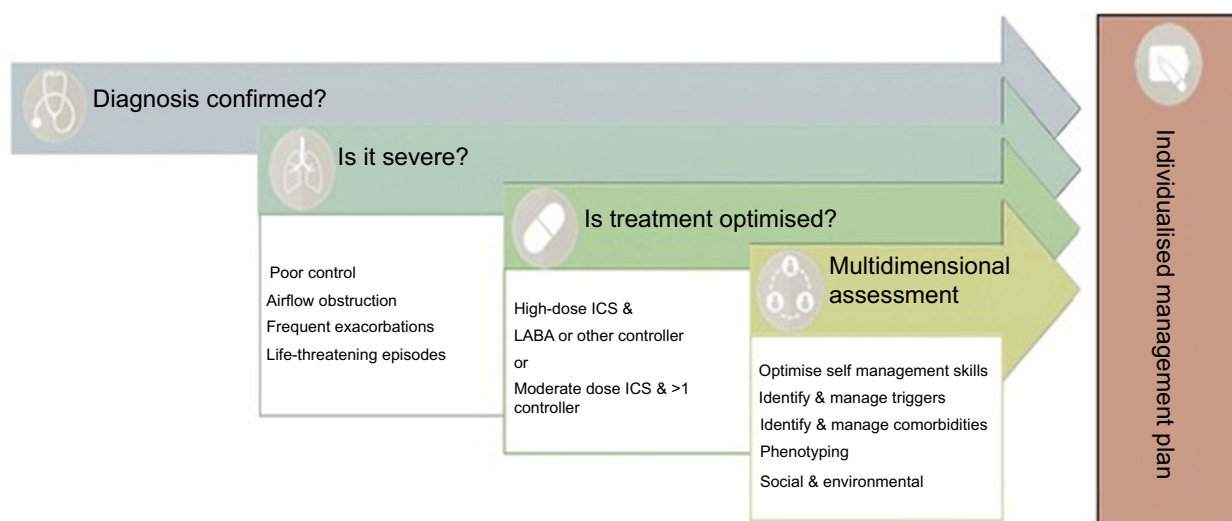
Diagnosis confirmed?

Is it severe?

Poor control
Airflow obstruction
Frequent exacorbations
Life-threatening episodes

Is treatment optimised?

High-dose ICS &
LABA or other controller
or
Moderate dose ICS & >1 controller

Multidimensional assessment

Optimise self management skills
Identify & manage triggers
Identify & manage comorbidities
Phenotyping
Social & environmental

Individualised management plan